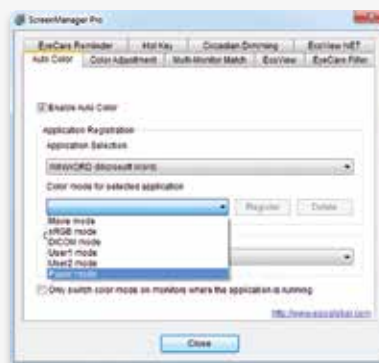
ScreenManager Pro

EyeCare Reminder | Hot Key | Circadian Dimming | EcoView NET

Auto Color | Color Adjustment | Multi-Monitor Match | EcoView | EyeCare Filter

Enable Auto Color

Application Registration

Application Selection

WINWORD (Microsoft Word)

Color mode for selected application

Register

Delete

Movie mode

sRGB mode

DICOM mode

User1 mode

User2 mode

Paper mode

Only switch color mode on monitors where the application is running

http://www.eizoglobal.com

Close